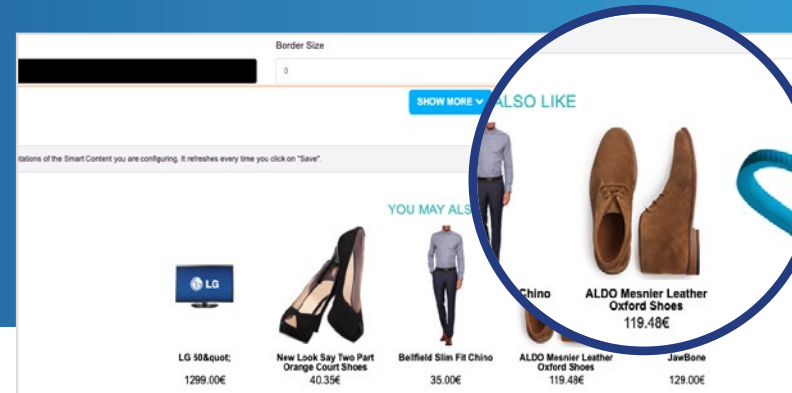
Border Size

0

SHOW MORE

ALSO LIKE

itations of the Smart Content you are configuring. It refreshes every time you click on "Save".

YOU MAY ALS

LG

Chino

ALDO Mesnier Leather Oxford Shoes

119.48€

LG 50&quot;

1299.00€

New Look Say Two Part Orange Court Shoes

40.35€

Belfield Slim Fit Chino

35.00€

ALDO Mesnier Leather Oxford Shoes

119.48€

JawBone

129.00€